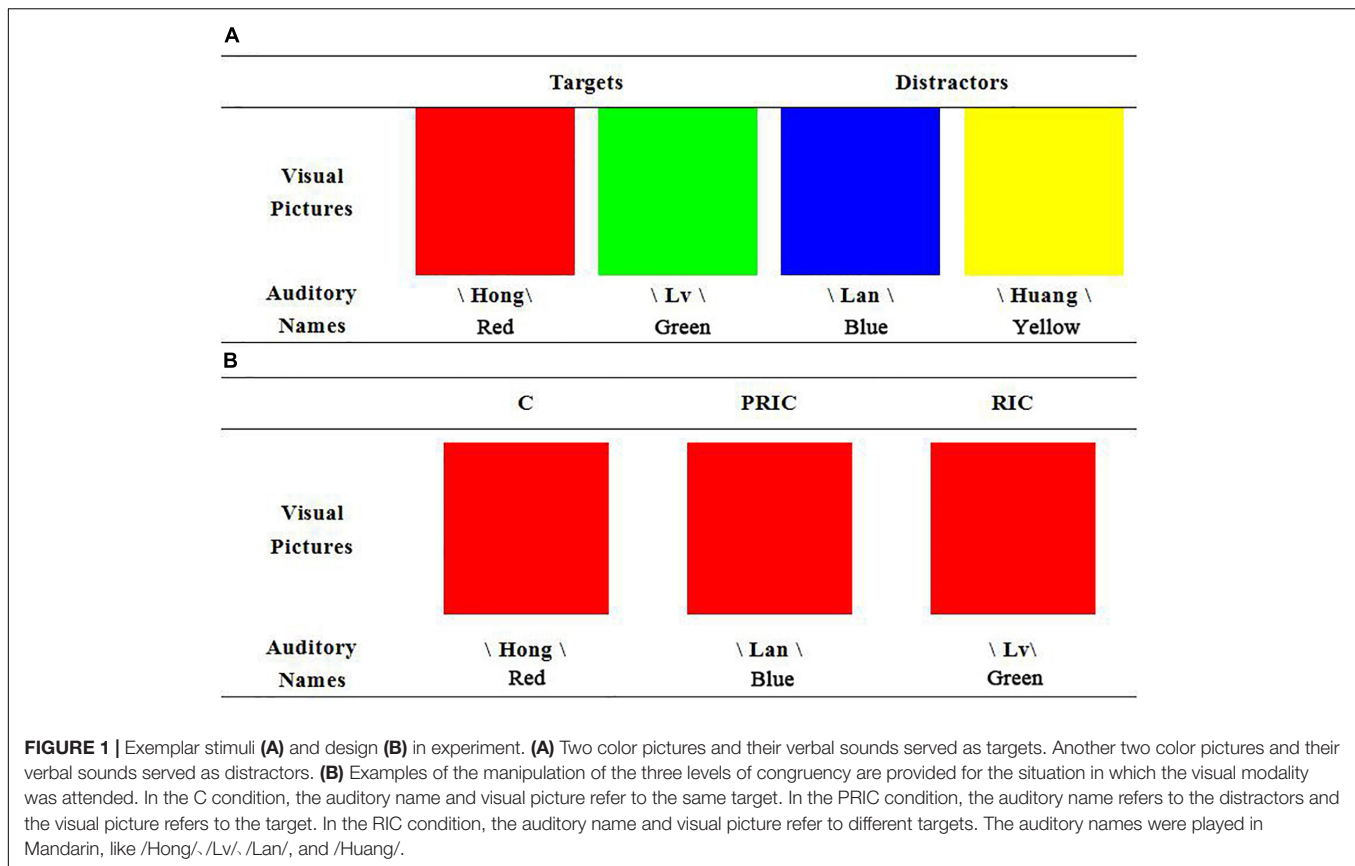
A

| | Targets | | Distractors | |
|---|---|---|---|---|
| Visual Pictures | | | | |
| Auditory Names | \ Hong\ Red | \ Lv \ Green | \ Lan \ Blue | \ Huang \ Yellow |

B

| | C | PRIC | RIC |
|---|---|---|---|
| Visual Pictures | | | |
| Auditory Names | \ Hong \ Red | \ Lan \ Blue | \ Lv\ Green |

**FIGURE 1 |** Exemplar stimuli **(A)** and design **(B)** in experiment. **(A)** Two color pictures and their verbal sounds served as targets. Another two color pictures and their verbal sounds served as distractors. **(B)** Examples of the manipulation of the three levels of congruency are provided for the situation in which the visual modality was attended. In the C condition, the auditory name and visual picture refer to the same target. In the PRIC condition, the auditory name refers to the distractors and the visual picture refers to the target. In the RIC condition, the auditory name and visual picture refer to different targets. The auditory names were played in Mandarin, like /Hong/、/Lv/、/Lan/, and /Huang/.